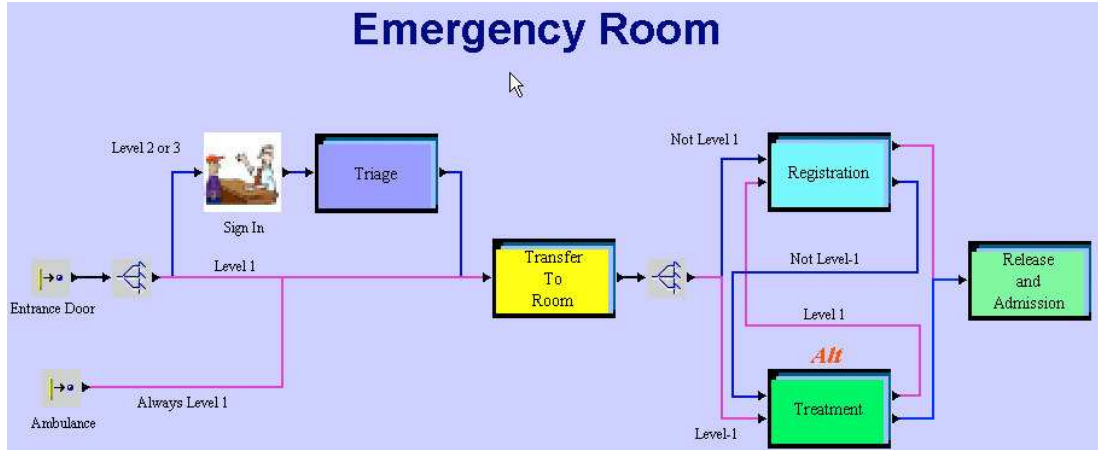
Emergency Room

Level 2 or 3

Sign In

Triage

Level 1

Entrance Door

Ambulance

Always Level 1

Transfer To Room

Not Level 1

Registration

Not Level-1

Level 1

Alt

Treatment

Level-1

Release and Admission